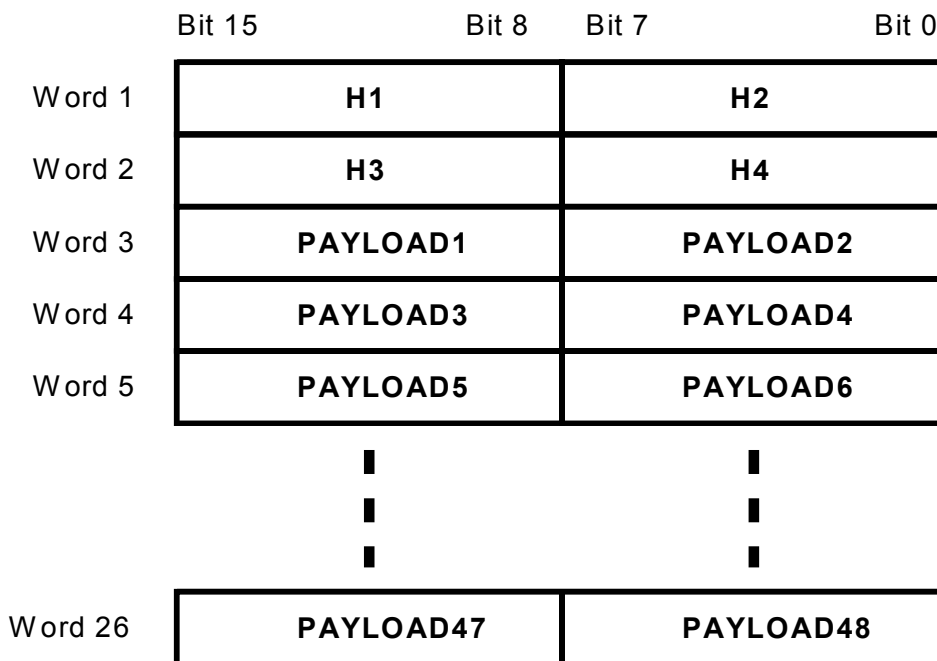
| | Bit 15 Bit 8 | Bit 7 Bit 0 |
|---|---|---|
| Word 1 | H1 | H2 |
| Word 2 | H3 | H4 |
| Word 3 | PAYLOAD1 | PAYLOAD2 |
| Word 4 | PAYLOAD3 | PAYLOAD4 |
| Word 5 | PAYLOAD5 | PAYLOAD6 |
| Word 26 | PAYLOAD47 | PAYLOAD48 |